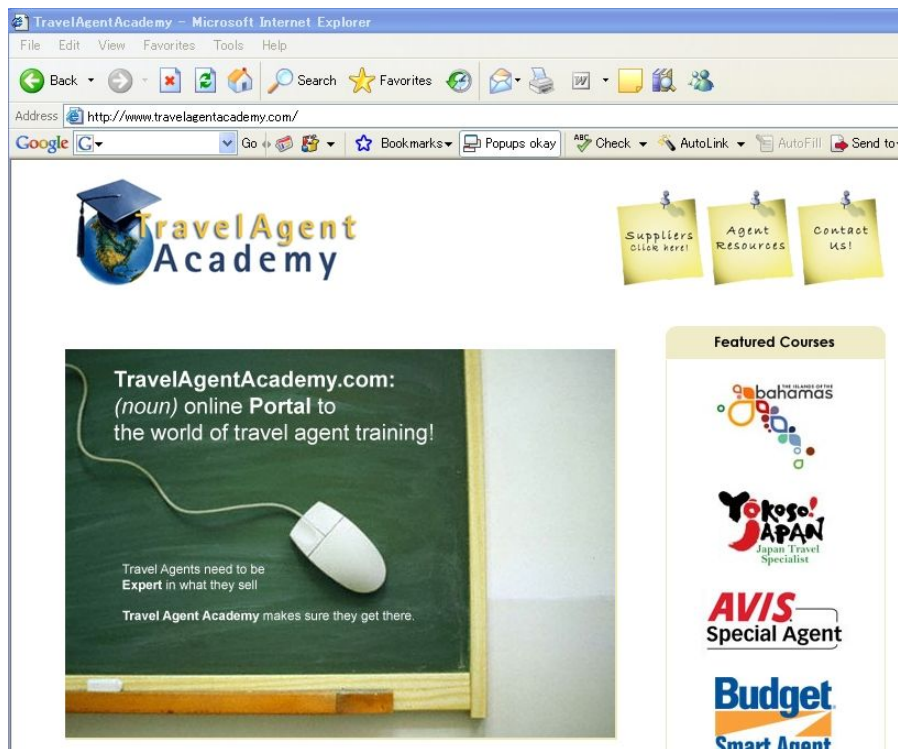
TravelAgentAcademy - Microsoft Internet Explorer

File Edit View Favorites Tools Help

Back Search Favorites

Address http://www.travelagentacademy.com/

Google G Go Bookmarks Popups okay Check AutoLink AutoFill Send to

TravelAgent Academy

Suppliers Click here!

Agent Resources

Contact Us!

Featured Courses

TravelAgentAcademy.com: (noun) online Portal to the world of travel agent training!

Travel Agents need to be Expert in what they sell

Travel Agent Academy makes sure they get there.

THE ISLANDS OF THE bahamas

Yokoso! JAPAN Japan Travel Specialist

AVIS Special Agent

Budget Smart Agent